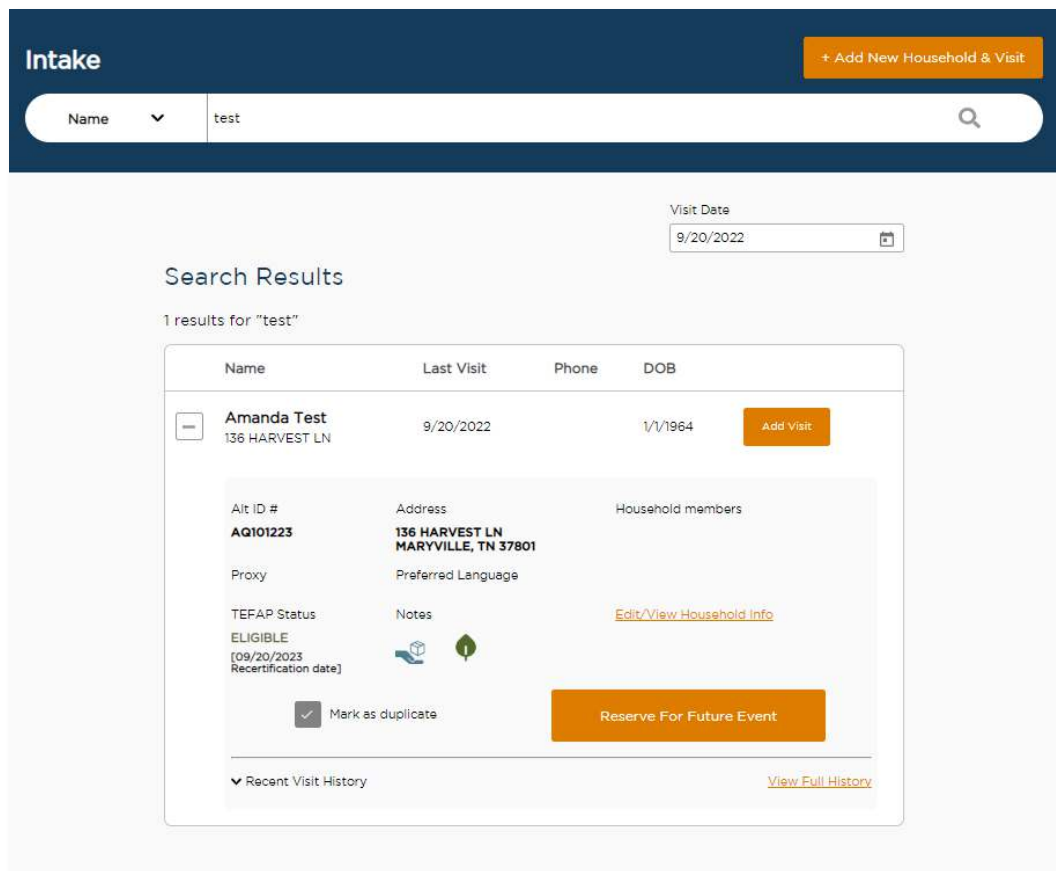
Intake

+ Add New Household & Visit

Name

test

Visit Date

9/20/2022

Search Results

1 results for "test"

| | Name | Last Visit | Phone | DOB | |
|---|---|---|---|---|---|
| − | Amanda Test 136 HARVEST LN | 9/20/2022 | | 1/1/1964 | Add Visit |

Alt ID #
AQ101223

Address
136 HARVEST LN
MARYVILLE, TN 37801

Household members

Proxy

Preferred Language

TEFAP Status
ELIGIBLE
[09/20/2023
Recertification date]

Notes

Edit/View Household Info

Mark as duplicate

Reserve For Future Event

Recent Visit History

View Full History